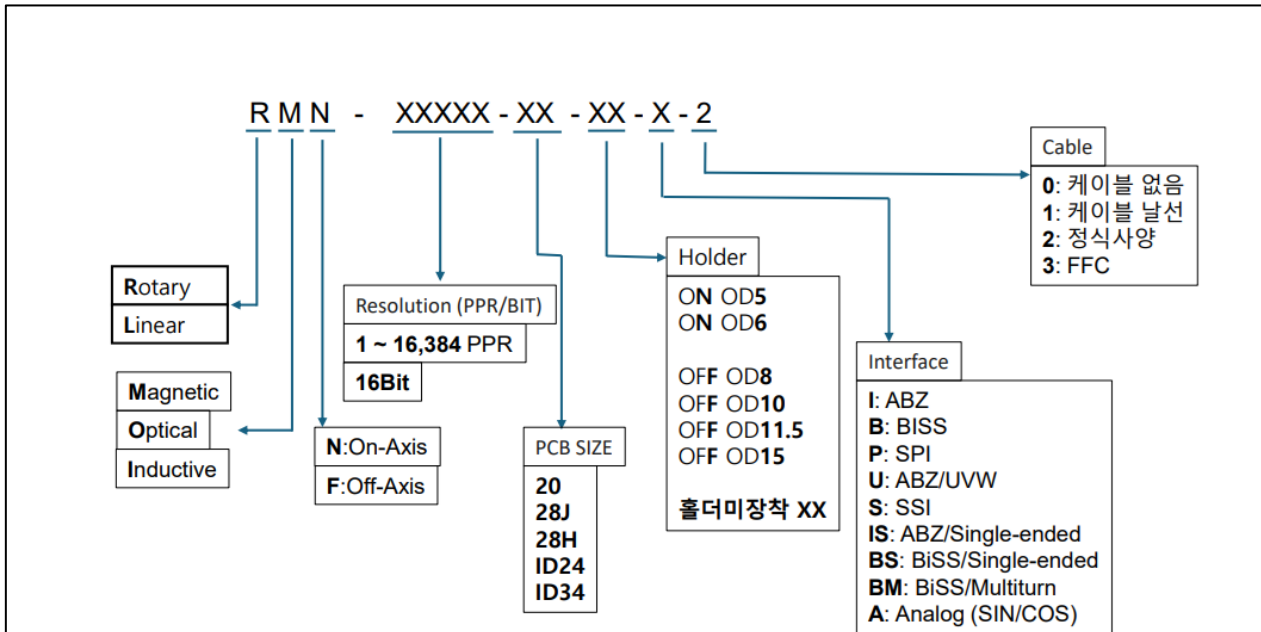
R M N - XXXXX - XX - XX - X - 2

Cable
0: 케이블 없음
1: 케이블 날선
2: 정식사양
3: FFC

Holder
ON OD5
ON OD6

OFF OD8
OFF OD10
OFF OD11.5
OFF OD15

홀더미장착 XX

Rotary
Linear

Resolution (PPR/BIT)
1 ~ 16,384 PPR
16Bit

Magnetic
Optical
Inductive

N:On-Axis
F:Off-Axis

PCB SIZE
20
28J
28H
ID24
ID34

Interface
I: ABZ
B: BISS
P: SPI
U: ABZ/UVW
S: SSI
IS: ABZ/Single-ended
BS: BiSS/Single-ended
BM: BiSS/Multiturn
A: Analog (SIN/COS)